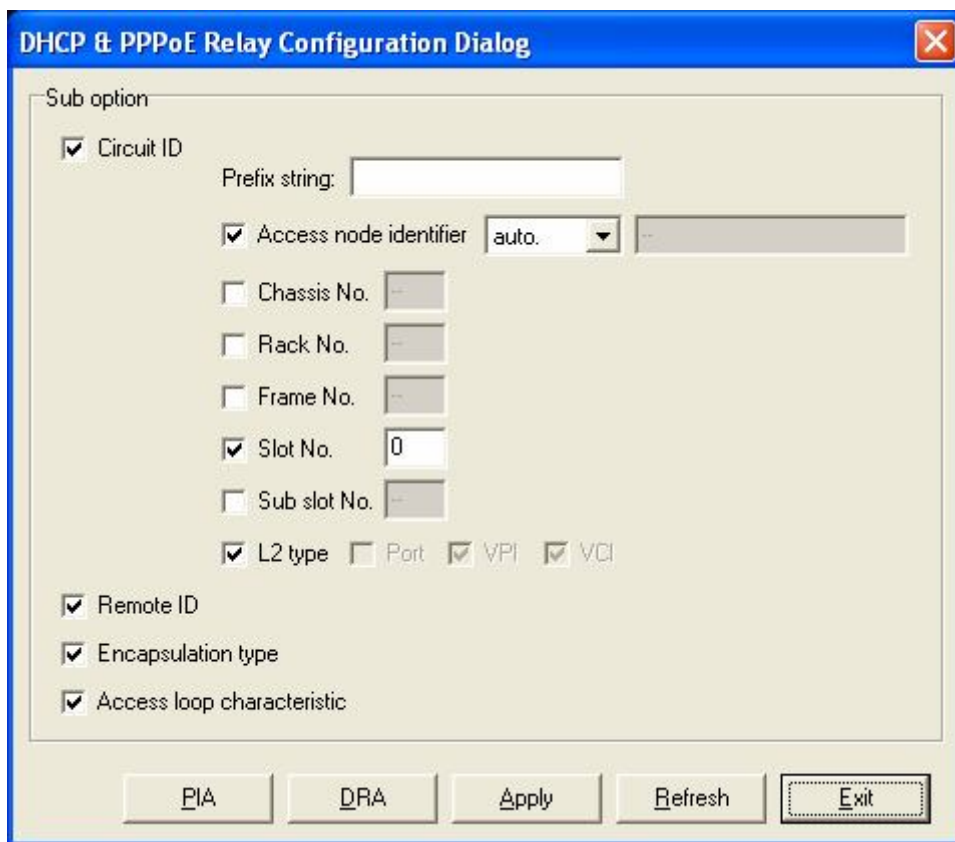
DHCP & PPPoE Relay Configuration Dialog

Sub option

Circuit ID

Prefix string:

Access node identifier auto. --

Chassis No. --

Rack No. --

Frame No. --

Slot No. 0

Sub slot No. --

L2 type Port VPI VCI

Remote ID

Encapsulation type

Access loop characteristic

PIA DRA Apply Refresh Exit